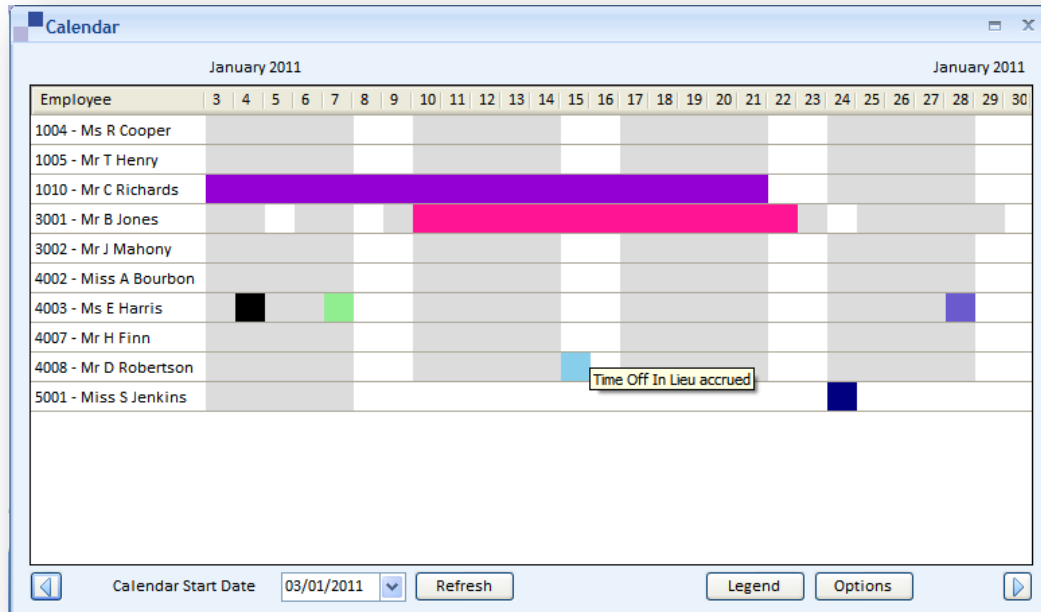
Calendar

January 2011 January 2011

| Employee | 3 | 4 | 5 | 6 | 7 | 8 | 9 | 10 | 11 | 12 | 13 | 14 | 15 | 16 | 17 | 18 | 19 | 20 | 21 | 22 | 23 | 24 | 25 | 26 | 27 | 28 | 29 | 30 |
|---|---|---|---|---|---|---|---|---|---|---|---|---|---|---|---|---|---|---|---|---|---|---|---|---|---|---|---|---|
| 1004 - Ms R Cooper | | | | | | | | | | | | | | | | | | | | | | | | | | | | |
| 1005 - Mr T Henry | | | | | | | | | | | | | | | | | | | | | | | | | | | | |
| 1010 - Mr C Richards | | | | | | | | | | | | | | | | | | | | | | | | | | | | |
| 3001 - Mr B Jones | | | | | | | | | | | | | | | | | | | | | | | | | | | | |
| 3002 - Mr J Mahony | | | | | | | | | | | | | | | | | | | | | | | | | | | | |
| 4002 - Miss A Bourbon | | | | | | | | | | | | | | | | | | | | | | | | | | | | |
| 4003 - Ms E Harris | | | | | | | | | | | | | | | | | | | | | | | | | | | | |
| 4007 - Mr H Finn | | | | | | | | | | | | | | | | | | | | | | | | | | | | |
| 4008 - Mr D Robertson | | | | | | | | | | | | | | | | | | | | | | | | | | | | |
| 5001 - Miss S Jenkins | | | | | | | | | | | | | | | | | | | | | | | | | | | | |

Time Off In Lieu accrued

Calendar Start Date 03/01/2011 Refresh Legend Options